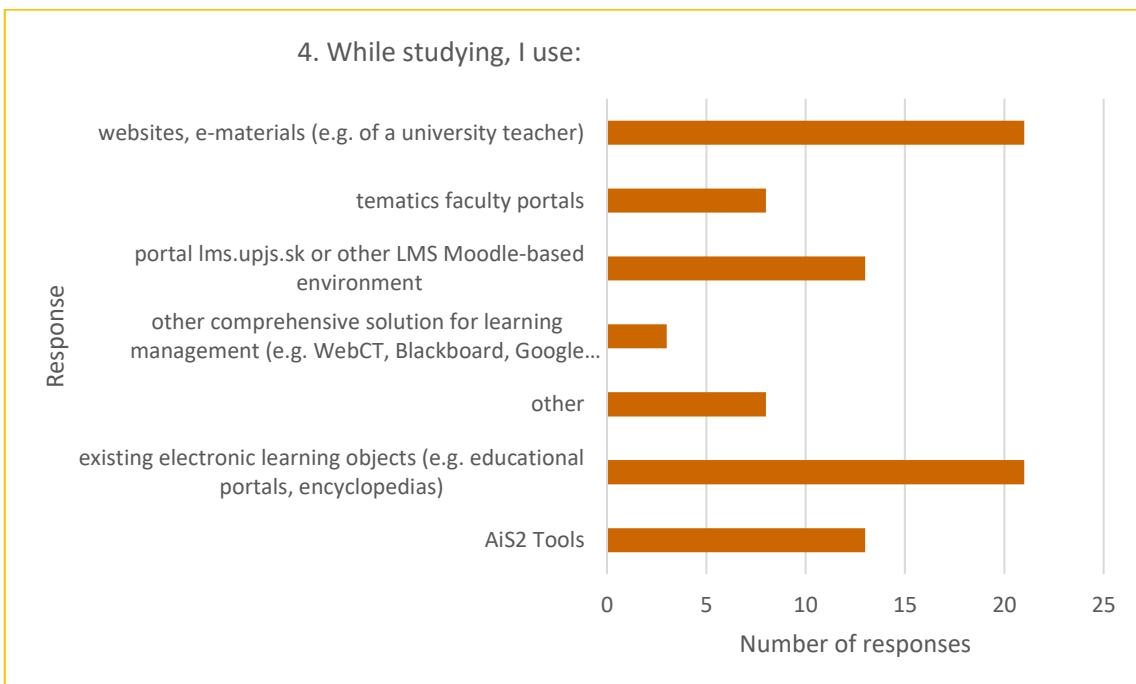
4. While studying, I use:

Response

websites, e-materials (e.g. of a university teacher)

tematics faculty portals

portal lms.upjs.sk or other LMS Moodle-based environment

other comprehensive solution for learning management (e.g. WebCT, Blackboard, Google…

other

existing electronic learning objects (e.g. educational portals, encyclopedias)

AiS2 Tools

0 5 10 15 20 25

Number of responses